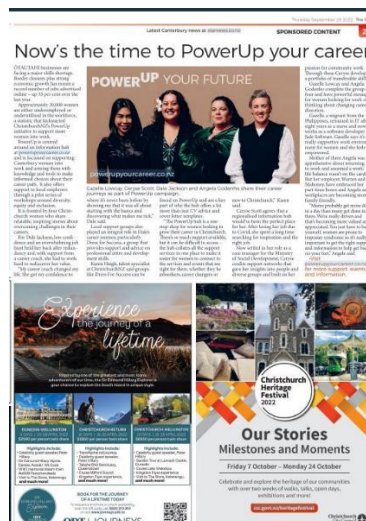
Thursday September 29 2022 The Press

Latest Canterbury news at stuff.co.nz/the-press SPONSORED CONTENT

Now's the time to PowerUp your career

CHRISTCHURCH businesses are facing a major skills shortage. Border closures plus strong economic growth has seen a record number of job advertised online – up 35 per cent over the last year.

Approximately 30,000 women are either unemployed or underutilised in the workforce, a statistic that Enterprise Christchurch/OTA PowerUp initiative to support more women into work.

POWERUP YOUR FUTURE

powerupyourfuture.co.nz

Gazelle Lunney, Carysse Scott, Dale Jackson and Angela Godenho share their career journeys as part of PowerUp campaign.

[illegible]

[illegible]

Experience the journey of a lifetime

Christchurch Heritage Festival 2022

Our Stories Milestones and Moments

Friday 7 October – Monday 24 October

Celebrate and explore the heritage of our communities with over two weeks of walks, talks, open days, exhibitions and more!

ccc.govt.nz/HeritageFestival

BOOK FOR THE JOURNEY OF A LIFETIME TODAY

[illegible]